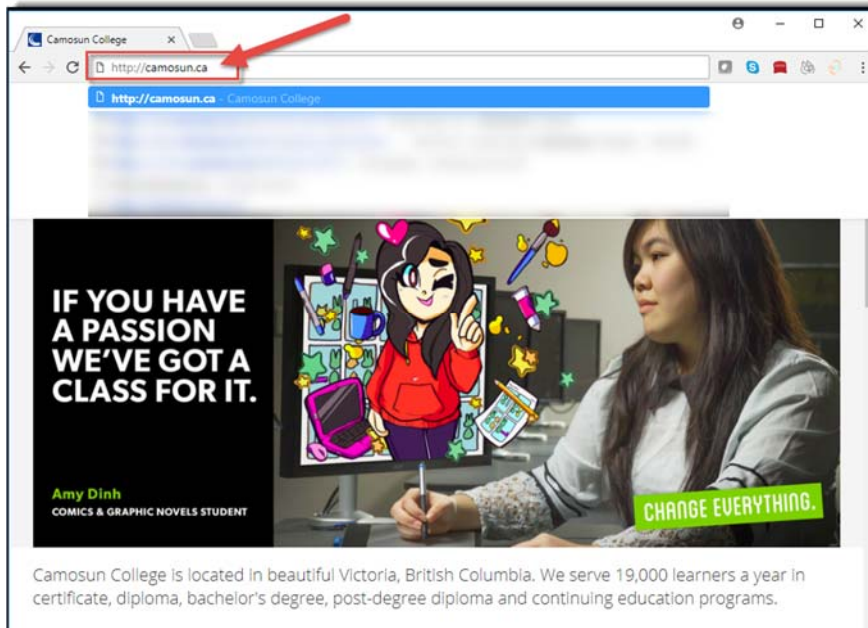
Camosun College ×

http://camosun.ca

http://camosun.ca - Camosun College

IF YOU HAVE A PASSION WE'VE GOT A CLASS FOR IT.

Amy Dinh
COMICS & GRAPHIC NOVELS STUDENT

CHANGE EVERYTHING.

Camosun College is located in beautiful Victoria, British Columbia. We serve 19,000 learners a year in certificate, diploma, bachelor's degree, post-degree diploma and continuing education programs.